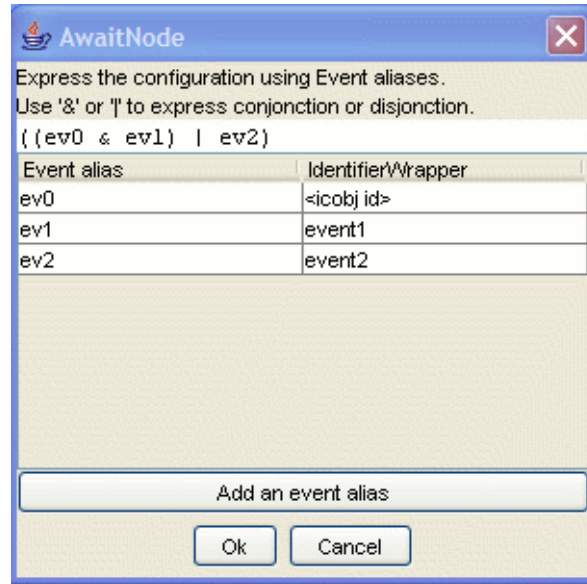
AwaitNode

Express the configuration using Event aliases.
Use '&' or '|' to express conjonction or disjonction.

((ev0 & ev1) | ev2)

| Event alias | IdentifierWrapper |
|---|---|
| ev0 | <icobj id> |
| ev1 | event1 |
| ev2 | event2 |

Add an event alias

Ok Cancel